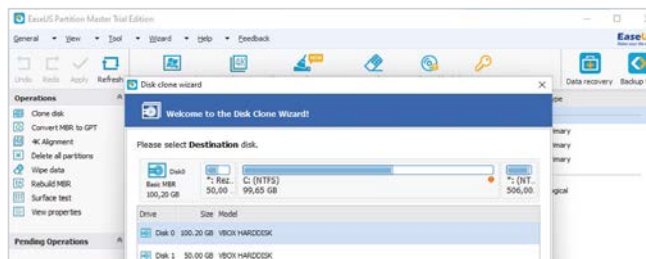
EaseUS Partition Master Trial Edition

General ▾ View ▾ Tool ▾ Wizard ▾ Help ▾ Feedback

Undo Redo Apply Refresh

Data recovery Backup t

Operations

Clone disk
Convert MBR to GPT
4K Alignment
Delete all partitions
Wipe data
Rebuild MBR
Surface test
View properties

Pending Operations

Disk clone wizard

Welcome to the Disk Clone Wizard!

Please select Destination disk.

Disk0
Basic MBR
100,20 GB

*: Rez...
50,00 ...

C: (NTFS)
99,65 GB

*: (NT...
506,00...

| Drive | Size | Model |
|---|---|---|
| Disk 0 | 100.20 GB | VBOX HARDDISK |
| Disk 1 | 50.00 GB | VBOX HARDDISK |

ype
imary
imary
imary
gical